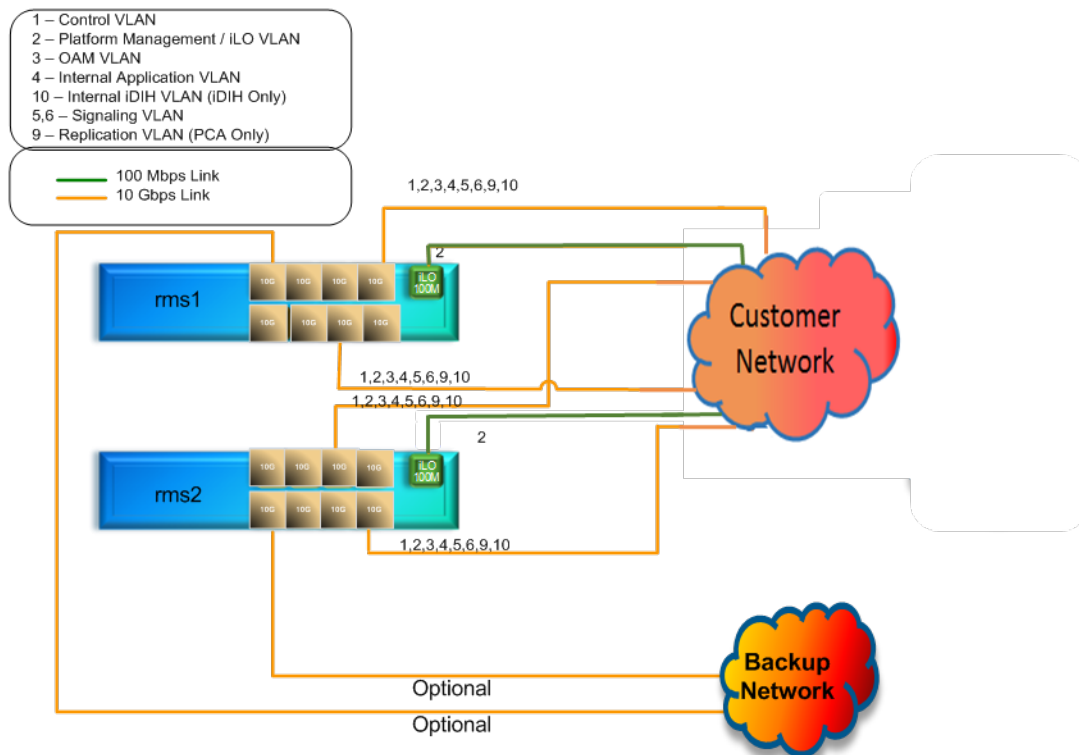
1 – Control VLAN
2 – Platform Management / iLO VLAN
3 – OAM VLAN
4 – Internal Application VLAN
10 – Internal iDIH VLAN (iDIH Only)
5,6 – Signaling VLAN
9 – Replication VLAN (PCA Only)

100 Mbps Link
10 Gbps Link

1,2,3,4,5,6,9,10

2

rms1

10G 10G 10G 10G

iLO 100M

10G 10G 10G 10G

Customer Network

1,2,3,4,5,6,9,10

1,2,3,4,5,6,9,10

2

rms2

10G 10G 10G 10G

iLO 100M

10G 10G 10G 10G

1,2,3,4,5,6,9,10

Backup Network

Optional

Optional